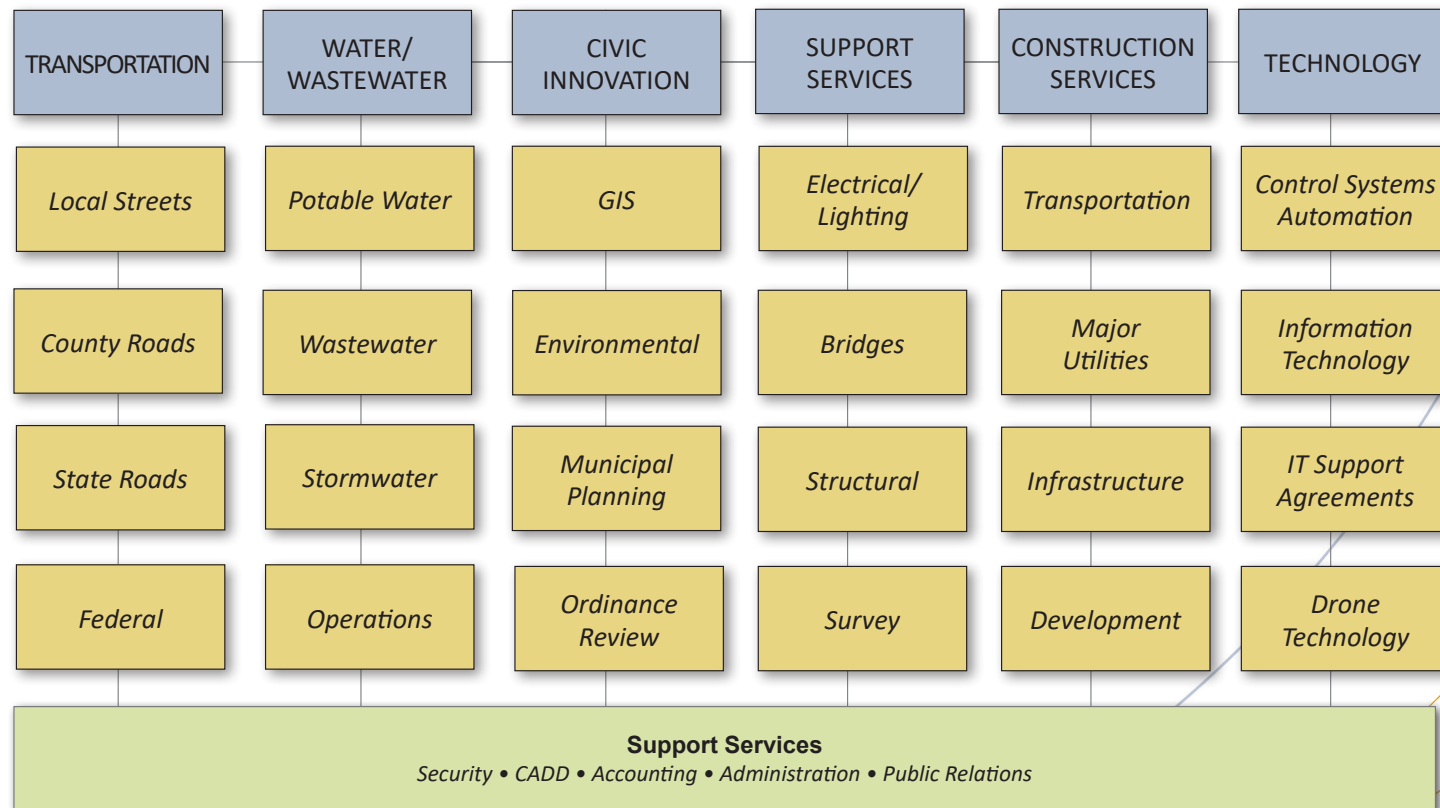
TRANSPORTATION

Local Streets

County Roads

State Roads

Federal

WATER/ WASTEWATER

Potable Water

Wastewater

Stormwater

Operations

CIVIC INNOVATION

GIS

Environmental

Municipal Planning

Ordinance Review

SUPPORT SERVICES

Electrical/ Lighting

Bridges

Structural

Survey

CONSTRUCTION SERVICES

Transportation

Major Utilities

Infrastructure

Development

TECHNOLOGY

Control Systems Automation

Information Technology

IT Support Agreements

Drone Technology

Support Services

Security • CADD • Accounting • Administration • Public Relations